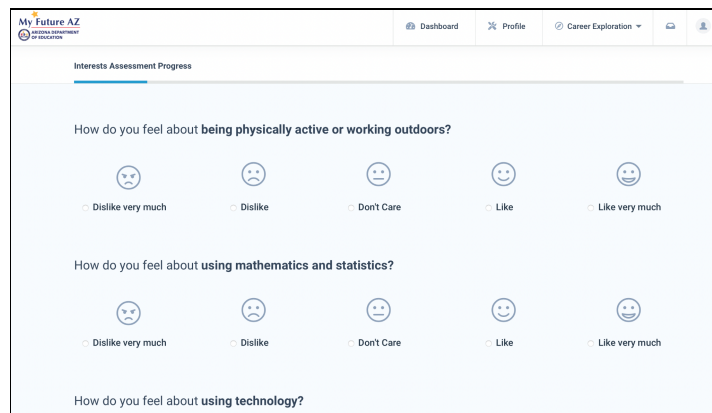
My Future AZ
ARIZONA DEPARTMENT OF EDUCATION

Dashboard
Profile
Career Exploration

Interests Assessment Progress

How do you feel about **being physically active or working outdoors?**

Dislike very much
Dislike
Don't Care
Like
Like very much

How do you feel about **using mathematics and statistics?**

Dislike very much
Dislike
Don't Care
Like
Like very much

How do you feel about **using technology?**